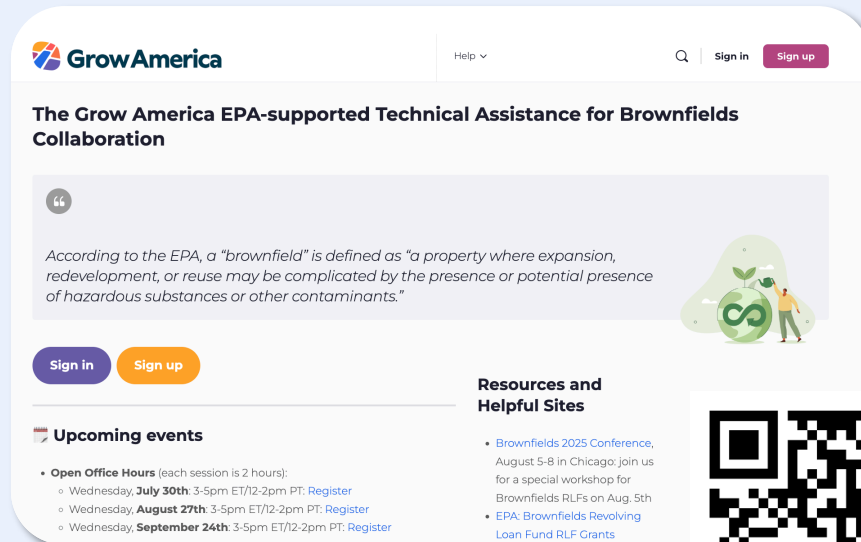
GrowAmerica

Help

Sign in Sign up

The Grow America EPA-supported Technical Assistance for Brownfields Collaboration

According to the EPA, a “brownfield” is defined as “a property where expansion, redevelopment, or reuse may be complicated by the presence or potential presence of hazardous substances or other contaminants.”

Sign in Sign up

Upcoming events

- **Open Office Hours** (each session is 2 hours):
  - Wednesday, **July 30th**: 3-5pm ET/12-2pm PT: Register
  - Wednesday, **August 27th**: 3-5pm ET/12-2pm PT: Register
  - Wednesday, **September 24th**: 3-5pm ET/12-2pm PT: Register

Resources and Helpful Sites

- Brownfields 2025 Conference, August 5-8 in Chicago: join us for a special workshop for Brownfields RLFs on Aug. 5th
- EPA: Brownfields Revolving Loan Fund RLF Grants